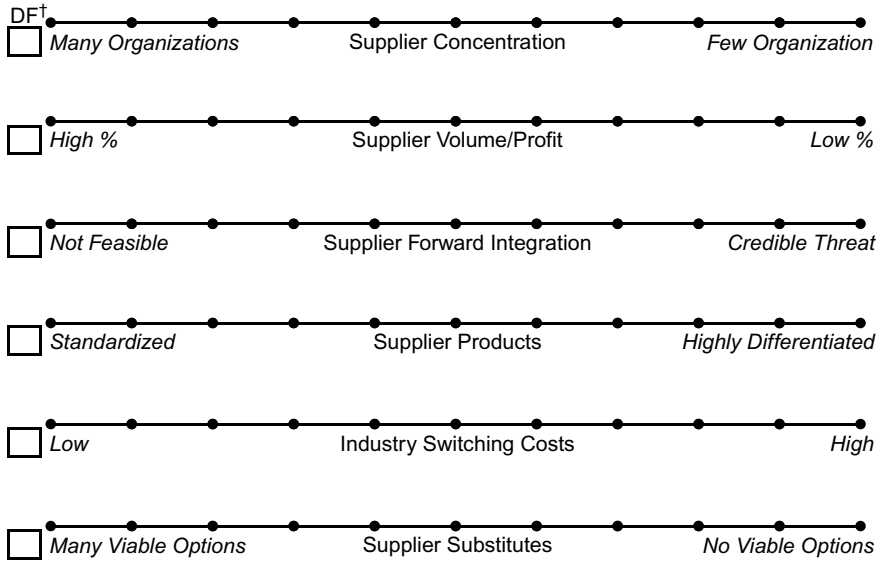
DF†

Many Organizations Supplier Concentration Few Organization

High % Supplier Volume/Profit Low %

Not Feasible Supplier Forward Integration Credible Threat

Standardized Supplier Products Highly Differentiated

Low Industry Switching Costs High

Many Viable Options Supplier Substitutes No Viable Options